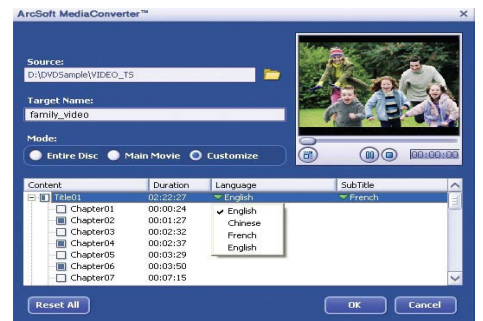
ArcSoft MediaConverter™

Source:
D:\DVDSample\VIDEO_TS

Target Name:
family_video

Mode:
Entire Disc Main Movie Customize

00:00:00

| Content | Duration | Language | SubTitle |
|---|---|---|---|
| Title01 | 02:22:27 | English | French |
| Chapter01 | 00:00:24 | ✓ English | |
| Chapter02 | 00:01:27 | Chinese | |
| Chapter03 | 00:02:32 | French | |
| Chapter04 | 00:02:37 | English | |
| Chapter05 | 00:03:29 | | |
| Chapter06 | 00:03:50 | | |
| Chapter07 | 00:07:15 | | |

Reset All
OK
Cancel